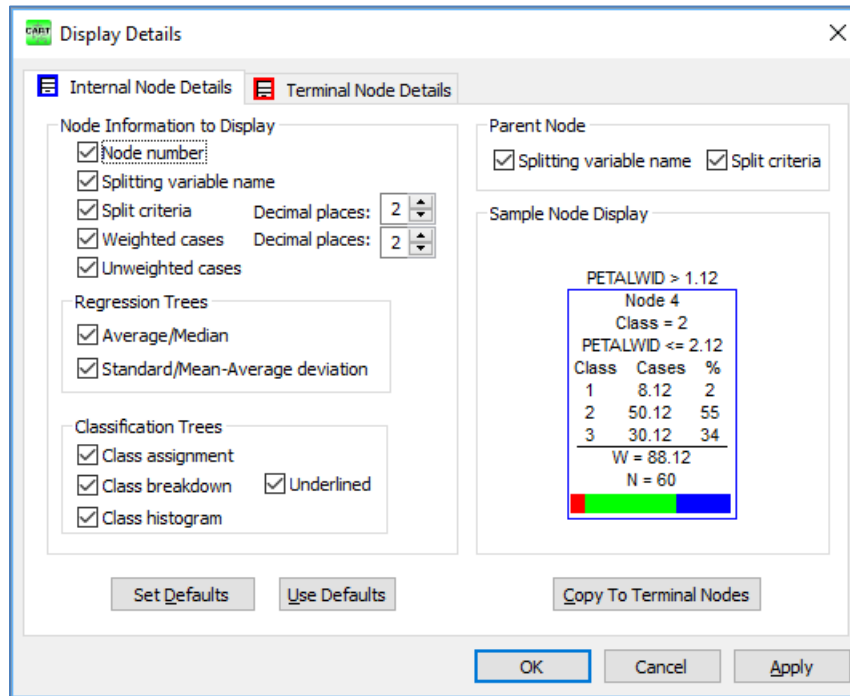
CART Display Details

Internal Node Details
Terminal Node Details

Node Information to Display
Node number
Splitting variable name
Split criteria
Decimal places: 2
Weighted cases
Decimal places: 2
Unweighted cases

Regression Trees
Average/Median
Standard/Mean-Average deviation

Classification Trees
Class assignment
Class breakdown
Underlined
Class histogram

Parent Node
Splitting variable name
Split criteria

Sample Node Display
PETALWID > 1.12
Node 4
Class = 2
PETALWID <= 2.12

| Class | Cases | % |
|---|---|---|
| 1 | 8.12 | 2 |
| 2 | 50.12 | 55 |
| 3 | 30.12 | 34 |

W = 88.12
N = 60

Set Defaults
Use Defaults
Copy To Terminal Nodes
OK
Cancel
Apply